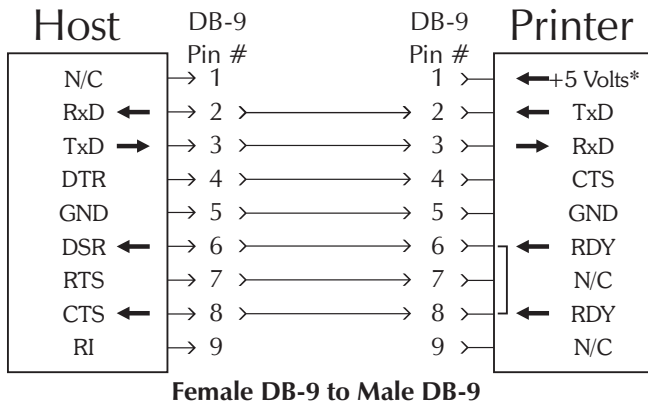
Host

DB-9
Pin #

DB-9
Pin #

Printer

| Host | DB-9 Pin # | DB-9 Pin # | Printer |
|---|---|---|---|
| N/C | 1 | 1 | +5 Volts* |
| RxD | 2 | 2 | TxD |
| TxD | 3 | 3 | RxD |
| DTR | 4 | 4 | CTS |
| GND | 5 | 5 | GND |
| DSR | 6 | 6 | RDY |
| RTS | 7 | 7 | N/C |
| CTS | 8 | 8 | RDY |
| RI | 9 | 9 | N/C |

Female DB-9 to Male DB-9